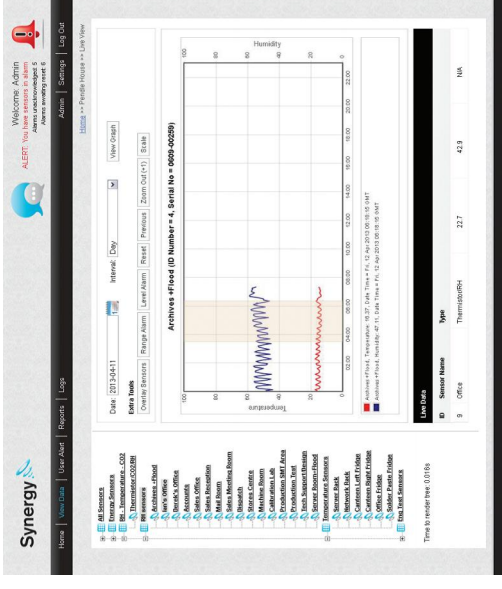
Synergy

Welcome Admin
ALERT You have sensors in alarm
Alarms unacknowledged: 6
Alarms awaiting reset: 6

Home | View Data | User Alert | Reports | Logs

Admin | Settings | Log Out

Home >> Pentile House >> Live View

All Sensors
Analog Sensors
BS - Temperature / CO2
Thermistor/CO2/RH
IR sensors
Archives #Flood
Ian's office
Derek's Office
Accounts
Sales Office
Sales Reception
Mail Room
Sales Meeting Room
Dispatch
Service Centre
Machine Room
Calibration Lab
Production SMT Area
Production Test
Tech Support Dbsign
Server Room-Flood
Temperature Sensors
Server Rack
Network Rack
Canteen Left Fridge
Canteen Right Fridge
Office Fridge
Solder Paste Fridge
Dog Test Sensors

Time to render tree: 0.016s

Date 2013-04-11 Interval Day View Graph
Extra Tools
Overlay Sensors | Range Alarm | Level Alarm | Reset | Previous | Zoom Out (×1) | Scale

Archives #Flood (ID Number = 4, Serial No = 0609-00259)

Temperature
100
80
60
40
20
0

Humidity
100
80
60
40
20
0

02:00 04:00 06:00 08:00 10:00 12:00 14:00 16:00 18:00 20:00 22:00

Archives #Flood, Temperature: 19.2?, Date Time = Fri, 12 Apr 2013 06:16:10 GMT
Archives #Flood, Humidity: 47.1?, Date Time = Fri, 12 Apr 2013 06:16:10 GMT

Live Data

| ID | Sensor Name | Type | | |
|---|---|---|---|---|
| 9 | Office | Thermistor/RH | 22.7 | 42.9 | N/A |